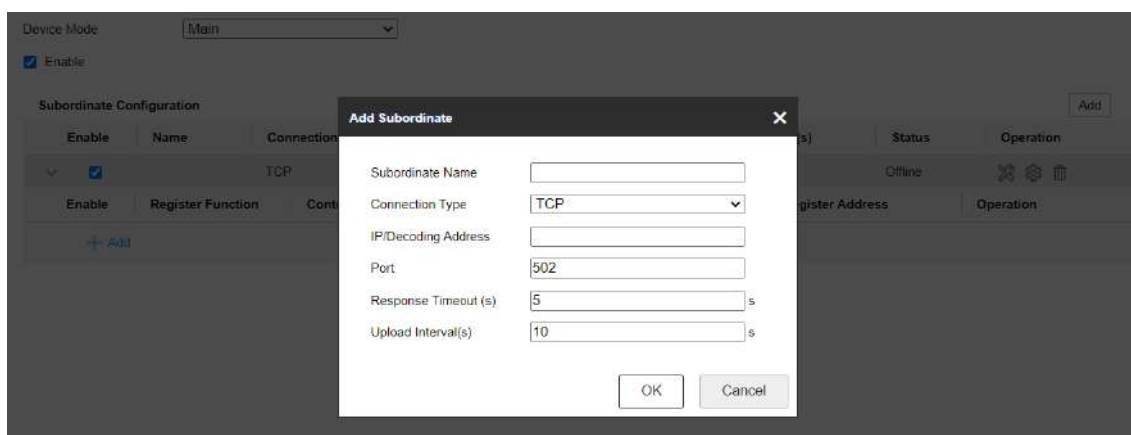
Device Mode Main

Enable

Subordinate Configuration

Add

| Enable | Name | Connection | (s) | Status | Operation |
|---|---|---|---|---|---|
| | | TCP | | Offline | |

| Enable | Register Function | Cont | gister Address | Operation |
|---|---|---|---|---|

+ Add

Add Subordinate

Subordinate Name

Connection Type TCP

IP/Decoding Address

Port 502

Response Timeout (s) 5 s

Upload Interval(s) 10 s

OK Cancel